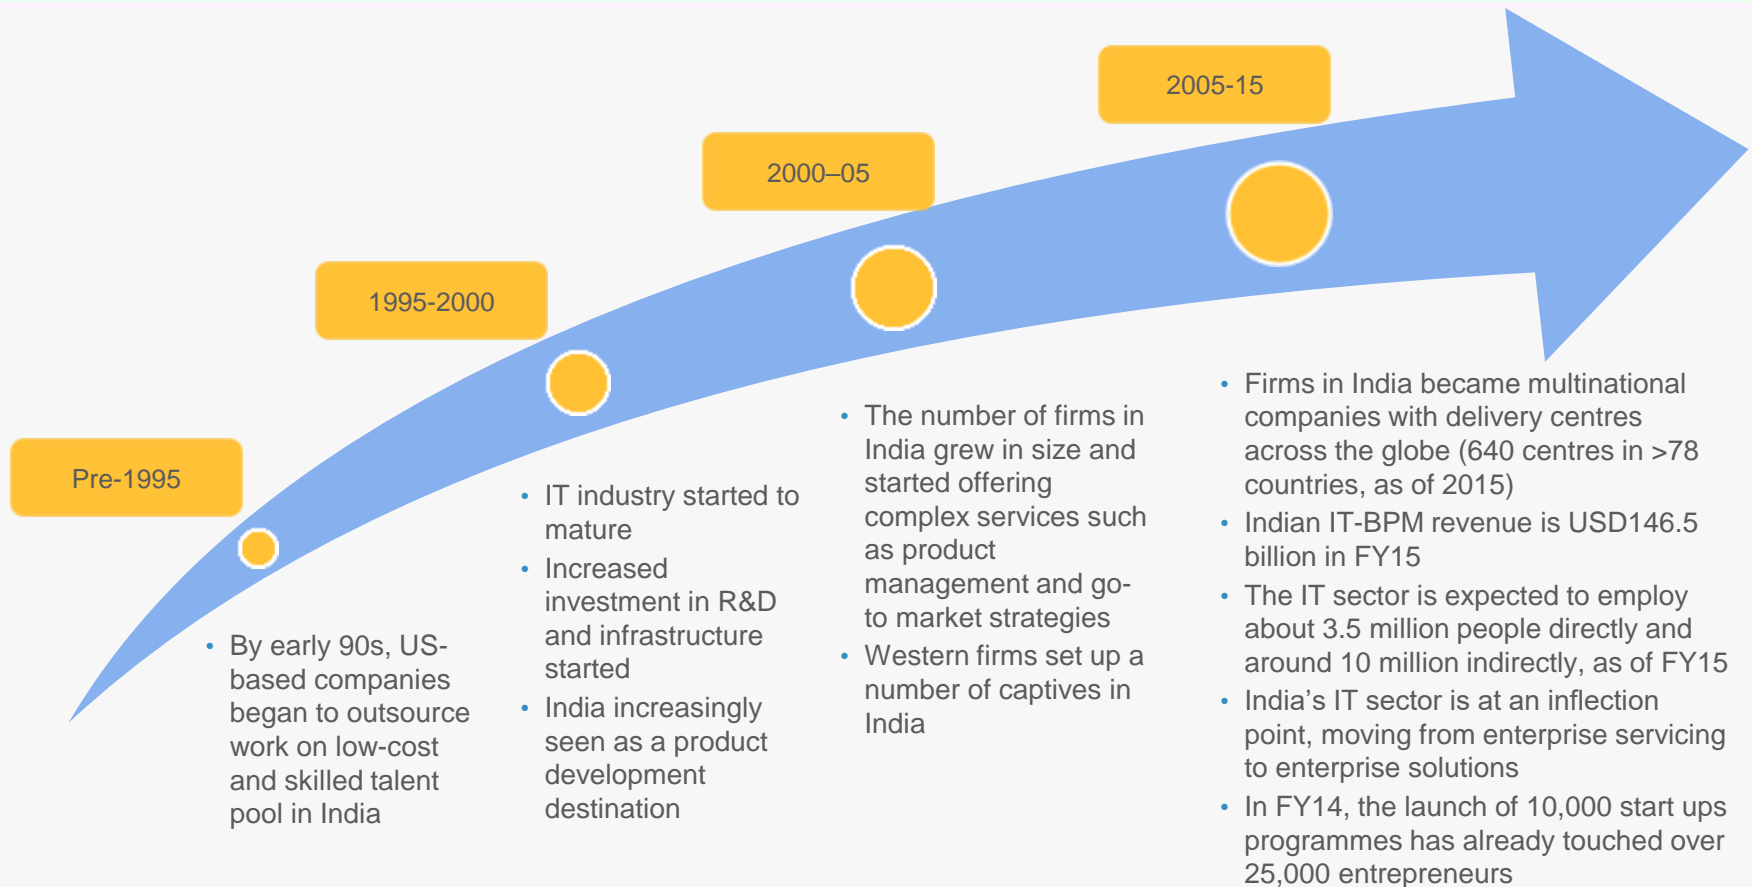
Pre-1995

1995-2000

2000–05

2005-15

• By early 90s, US-based companies began to outsource work on low-cost and skilled talent pool in India

• IT industry started to mature
• Increased investment in R&D and infrastructure started
• India increasingly seen as a product development destination

• The number of firms in India grew in size and started offering complex services such as product management and go-to market strategies
• Western firms set up a number of captives in India

• Firms in India became multinational companies with delivery centres across the globe (640 centres in >78 countries, as of 2015)
• Indian IT-BPM revenue is USD146.5 billion in FY15
• The IT sector is expected to employ about 3.5 million people directly and around 10 million indirectly, as of FY15
• India's IT sector is at an inflection point, moving from enterprise servicing to enterprise solutions
• In FY14, the launch of 10,000 start ups programmes has already touched over 25,000 entrepreneurs